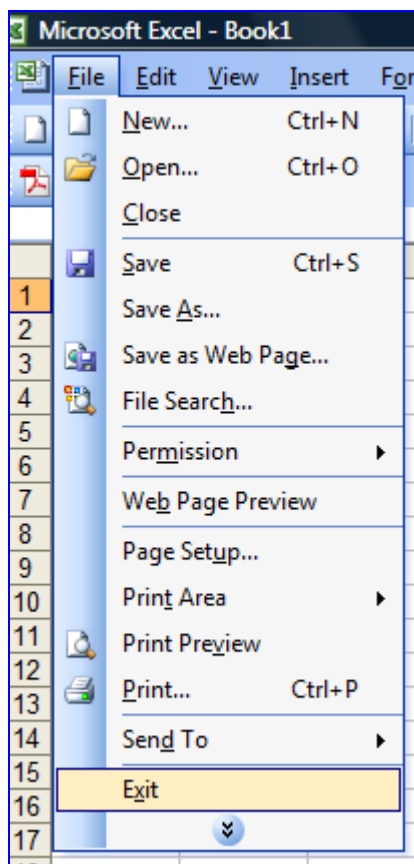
Microsoft Excel - Book1

File Edit View Insert For

New... Ctrl+N
Open... Ctrl+O
Close
Save Ctrl+S
Save As...
Save as Web Page...
File Search...
Permission
Web Page Preview
Page Setup...
Print Area
Print Preview
Print... Ctrl+P
Send To
Exit

1
2
3
4
5
6
7
8
9
10
11
12
13
14
15
16
17